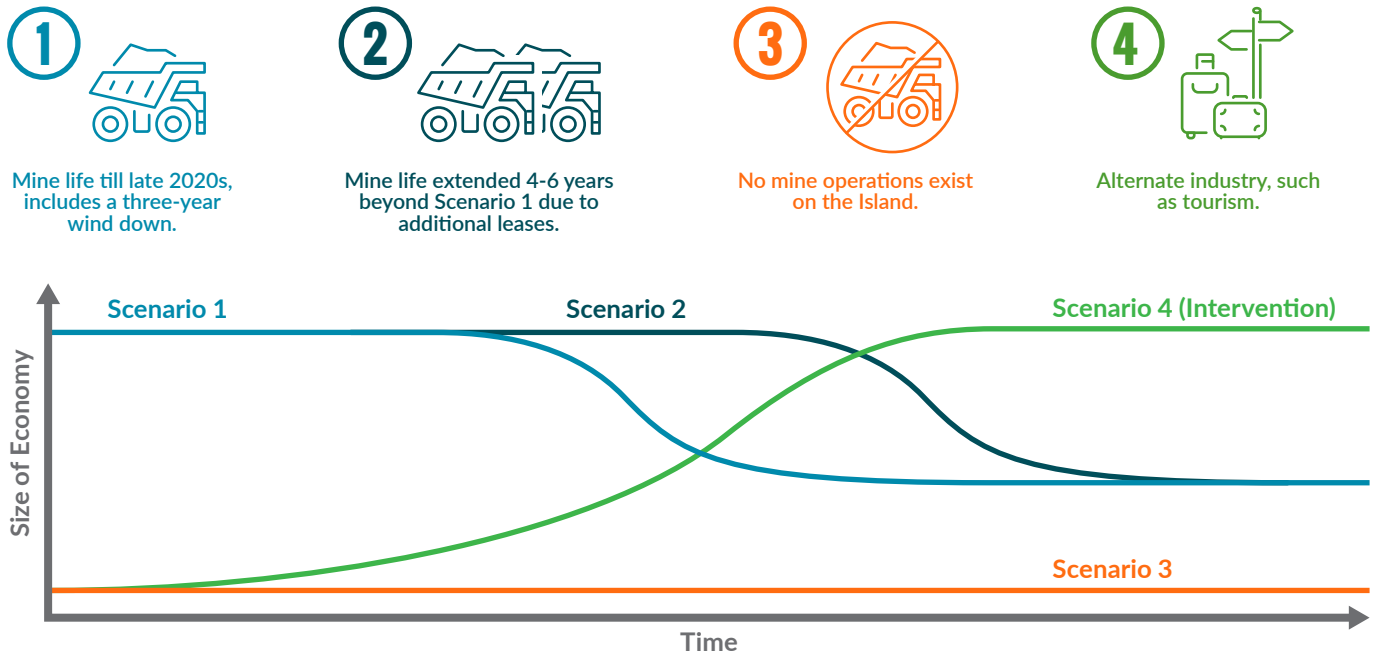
1
Mine life till late 2020s, includes a three-year wind down.

2
Mine life extended 4-6 years beyond Scenario 1 due to additional leases.

3
No mine operations exist on the Island.

4
Alternate industry, such as tourism.

Scenario 1
Scenario 2
Scenario 4 (Intervention)
Scenario 3
Size of Economy
Time